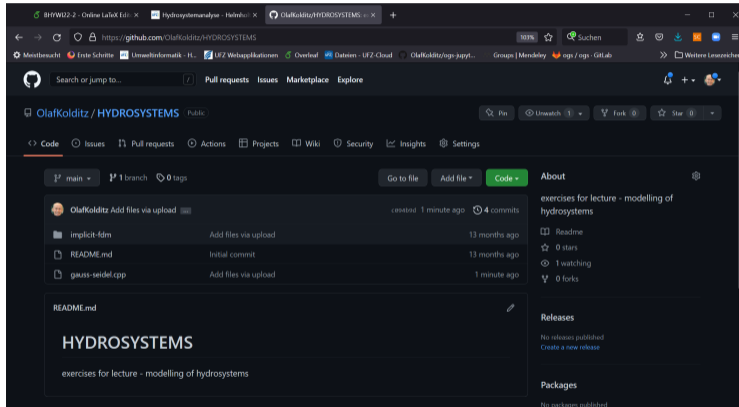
BHYWI22-2 - Online LaTeX Edi ×
Hydrosystemanalyse - Helmhol ×
OlafKolditz/HYDROSYSTEMS ×
+

https://github.com/OlafKolditz/HYDROSYSTEMS
103%
Suchen

Meistbesucht
Erste Schritte
Umweltinformatik - H...
UFZ Webapplikationen
Overleaf
Dateien - UFZ-Cloud
OlafKolditz/ogs-jupyt...
Groups | Mendeley
ogs / ogs · GitLab
Weitere Lesezeichen

Search or jump to...
/
Pull requests
Issues
Marketplace
Explore

OlafKolditz / HYDROSYSTEMS
Public
Pin
Unwatch 1
Fork 0
Star 0

Code
Issues
Pull requests
Actions
Projects
Wiki
Security
Insights
Settings

main
1 branch
0 tags
Go to file
Add file
Code

OlafKolditz Add files via upload
ceea6bd 1 minute ago
4 commits

| implicit-fdm | Add files via upload | 13 months ago |
|---|---|---|
| README.md | Initial commit | 13 months ago |
| gauss-seidel.cpp | Add files via upload | 1 minute ago |

README.md

HYDROSYSTEMS

exercises for lecture - modelling of hydrosystems

About

exercises for lecture - modelling of hydrosystems

Readme
0 stars
1 watching
0 forks

Releases

No releases published
Create a new release

Packages

No packages published